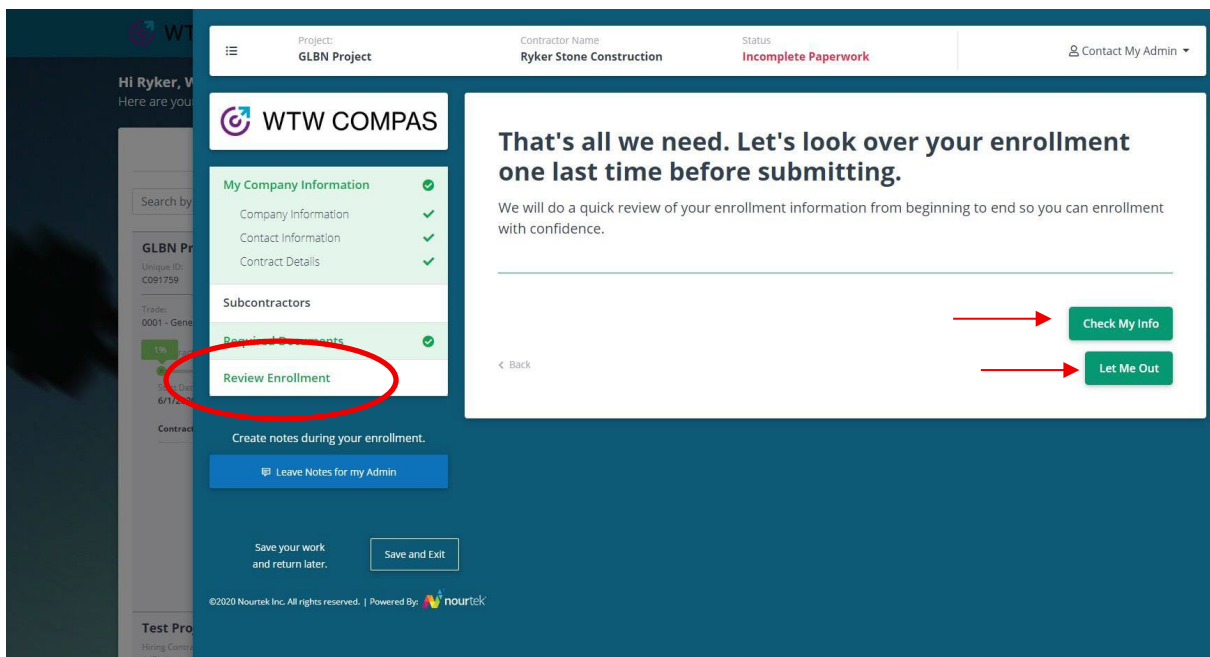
WT

Hi Ryker, W
Here are you

Search by

GLBN Pr
Unique ID:
C091759

Trade:
0001 - Gene

1%

Start Date
6/1/20

Contract

Test Pro
Hiring Contr

Project:
GLBN Project

Contractor Name
Ryker Stone Construction

Status
Incomplete Paperwork

Contact My Admin

WTW COMPAS

My Company Information
Company Information
Contact Information
Contract Details
Subcontractors
Required Documents
Review Enrollment

Create notes during your enrollment.

Leave Notes for my Admin

Save your work and return later.

Save and Exit

©2020 Nourtek Inc. All rights reserved. | Powered By: nourtek

That's all we need. Let's look over your enrollment one last time before submitting.

We will do a quick review of your enrollment information from beginning to end so you can enrollment with confidence.

Check My Info

< Back

Let Me Out